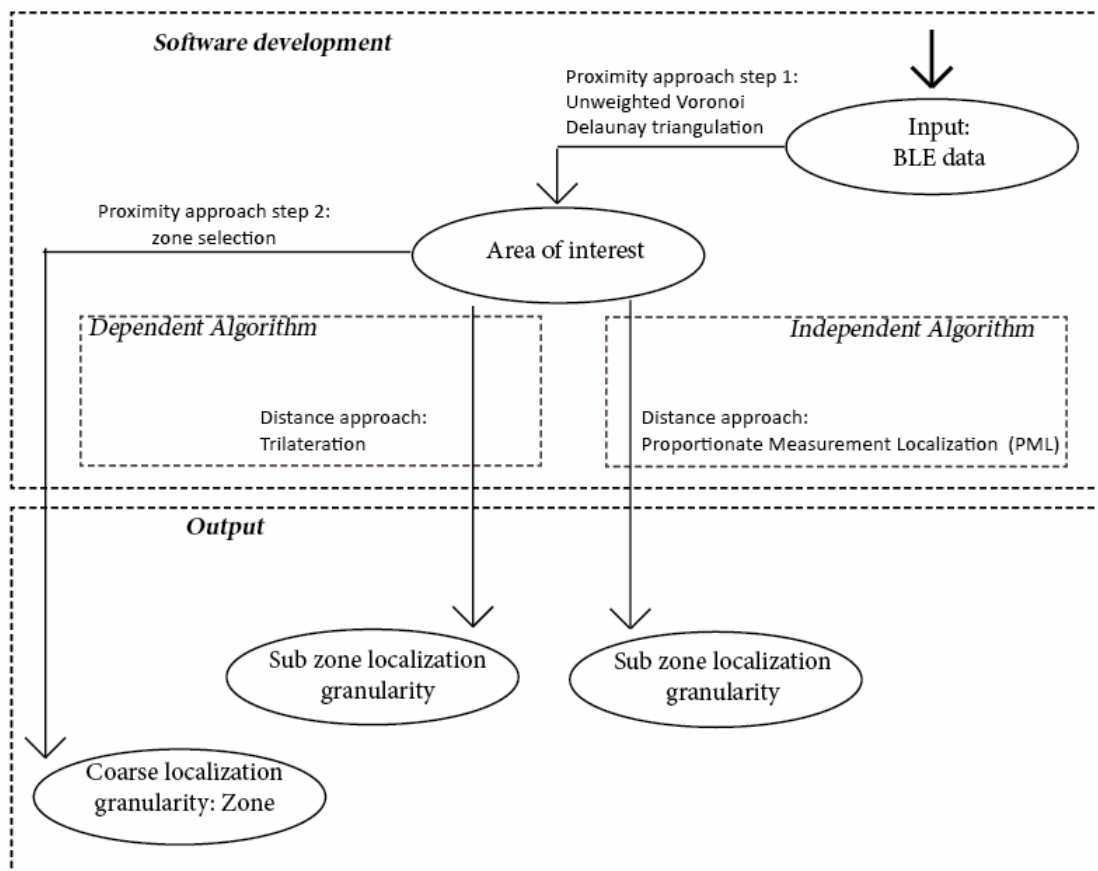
Software development

Proximity approach step 1:
Unweighted Voronoi
Delaunay triangulation

Input:
BLE data

Proximity approach step 2:
zone selection

Area of interest

Dependent Algorithm

Distance approach:
Trilateration

Independent Algorithm

Distance approach:
Proportionate Measurement Localization (PML)

Output

Sub zone localization granularity

Sub zone localization granularity

Coarse localization granularity: Zone